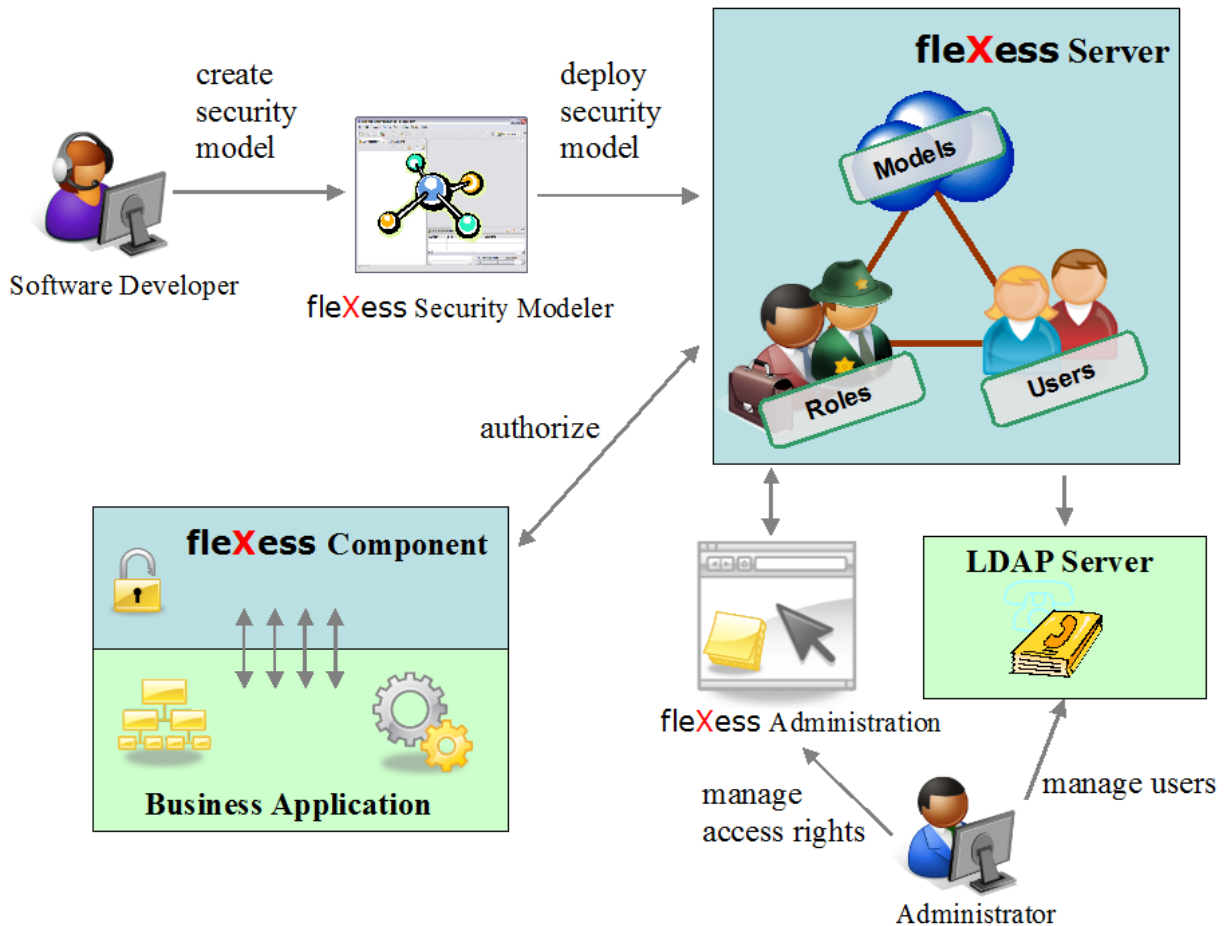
create security model

deploy security model

fleXess Server

Models

Roles

Users

Software Developer

fleXess Security Modeler

authorize

fleXess Component

Business Application

fleXess Administration

LDAP Server

manage access rights

manage users

Administrator